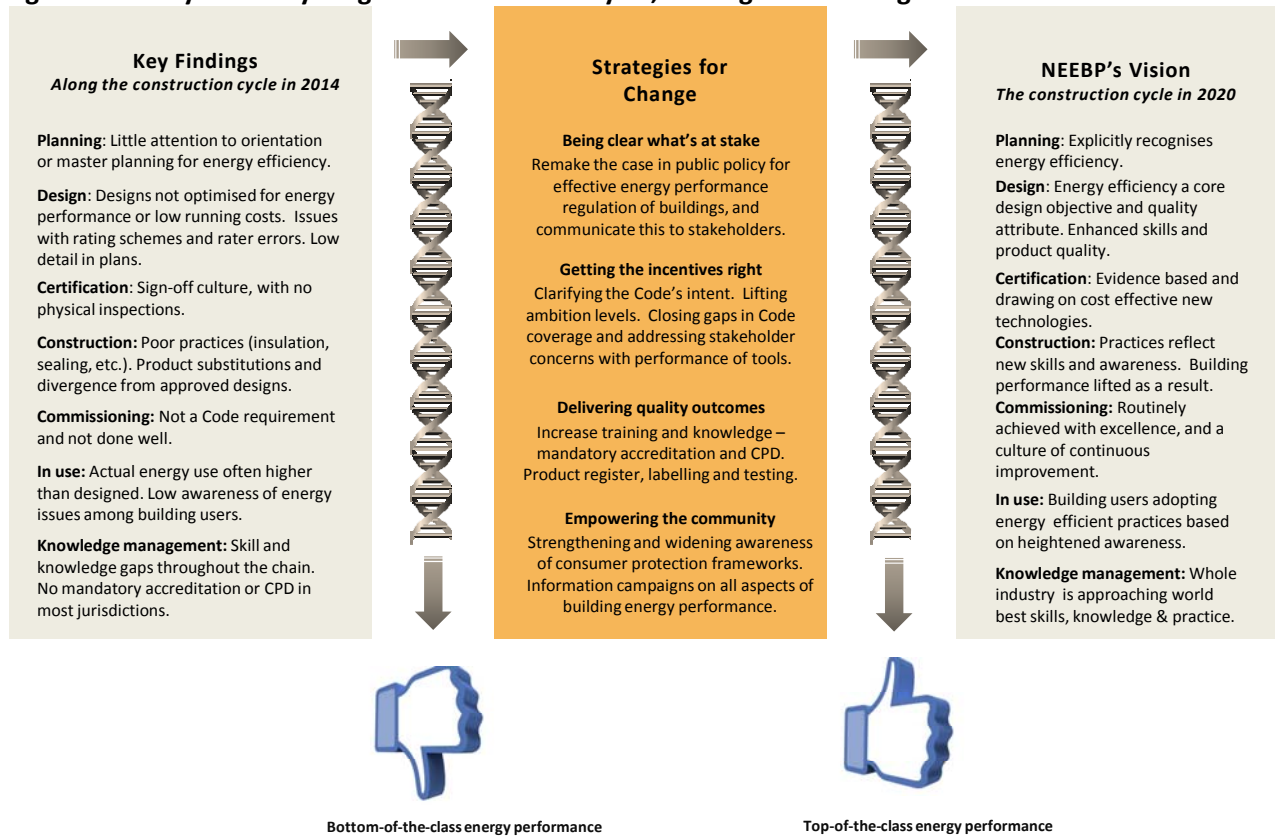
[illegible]

Key Findings
*Along the construction cycle in 2014*

**Planning**: Little attention to orientation or master planning for energy efficiency.

**Design**: Designs not optimised for energy performance or low running costs. Issues with rating schemes and rater errors. Low detail in plans.

**Certification**: Sign-off culture, with no physical inspections.

**Construction:** Poor practices (insulation, sealing, etc.). Product substitutions and divergence from approved designs.

**Commissioning:** Not a Code requirement and not done well.

**In use:** Actual energy use often higher than designed. Low awareness of energy issues among building users.

**Knowledge management:** Skill and knowledge gaps throughout the chain. No mandatory accreditation or CPD in most jurisdictions.

Strategies for Change

**Being clear what's at stake**
Remake the case in public policy for effective energy performance regulation of buildings, and communicate this to stakeholders.

**Getting the incentives right**
Clarifying the Code's intent. Lifting ambition levels. Closing gaps in Code coverage and addressing stakeholder concerns with performance of tools.

**Delivering quality outcomes**
Increase training and knowledge – mandatory accreditation and CPD. Product register, labelling and testing.

**Empowering the community**
Strengthening and widening awareness of consumer protection frameworks. Information campaigns on all aspects of building energy performance.

NEEBP's Vision
*The construction cycle in 2020*

**Planning**: Explicitly recognises energy efficiency.

**Design**: Energy efficiency a core design objective and quality attribute. Enhanced skills and product quality.

**Certification**: Evidence based and drawing on cost effective new technologies.

**Construction:** Practices reflect new skills and awareness. Building performance lifted as a result.

**Commissioning:** Routinely achieved with excellence, and a culture of continuous improvement.

**In use:** Building users adopting energy efficient practices based on heightened awareness.

**Knowledge management:** Whole industry is approaching world best skills, knowledge & practice.

Bottom-of-the-class energy performance

Top-of-the-class energy performance